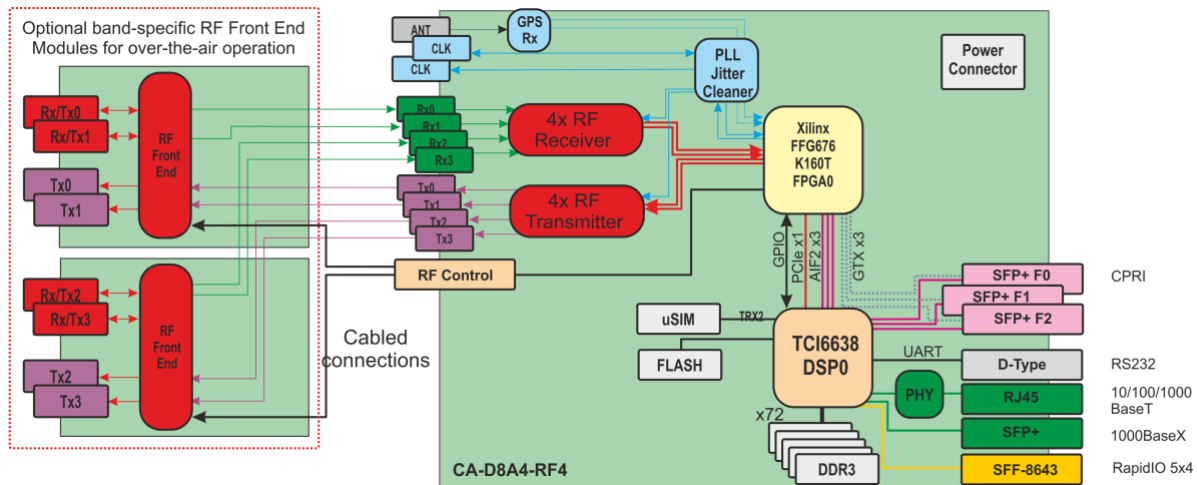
Optional band-specific RF Front End Modules for over-the-air operation

Rx/Tx0
Rx/Tx1
RF Front End
Tx0
Tx1

Rx/Tx2
Rx/Tx3
RF Front End
Tx2
Tx3

Cabled connections

ANT
CLK
CLK
GPS Rx
PLL Jitter Cleaner
Power Connector

Rx0
Rx1
Rx2
Rx3
4x RF Receiver

Tx0
Tx1
Tx2
Tx3
4x RF Transmitter

Xilinx FFG676 K160T FPGA0

RF Control

GPIO
PCIe x1
AIF2 x3
GTX x3

SFP+ F0
SFP+ F1
SFP+ F2
CPRI

uSIM
TRX2
FLASH
TCI6638 DSP0
UART
D-Type
RS232
PHY
RJ45
10/100/1000 BaseT
SFP+
1000BaseX
x72
DDR3
SFF-8643
RapidIO 5x4

CA-D8A4-RF4